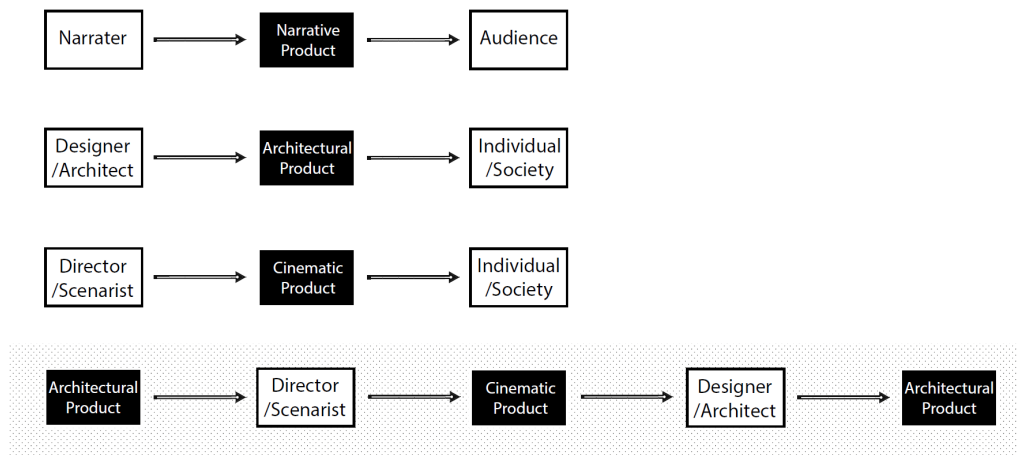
Narrater
Narrative Product
Audience

Designer /Architect
Architectural Product
Individual /Society

Director /Scenarist
Cinematic Product
Individual /Society

Architectural Product
Director /Scenarist
Cinematic Product
Designer /Architect
Architectural Product